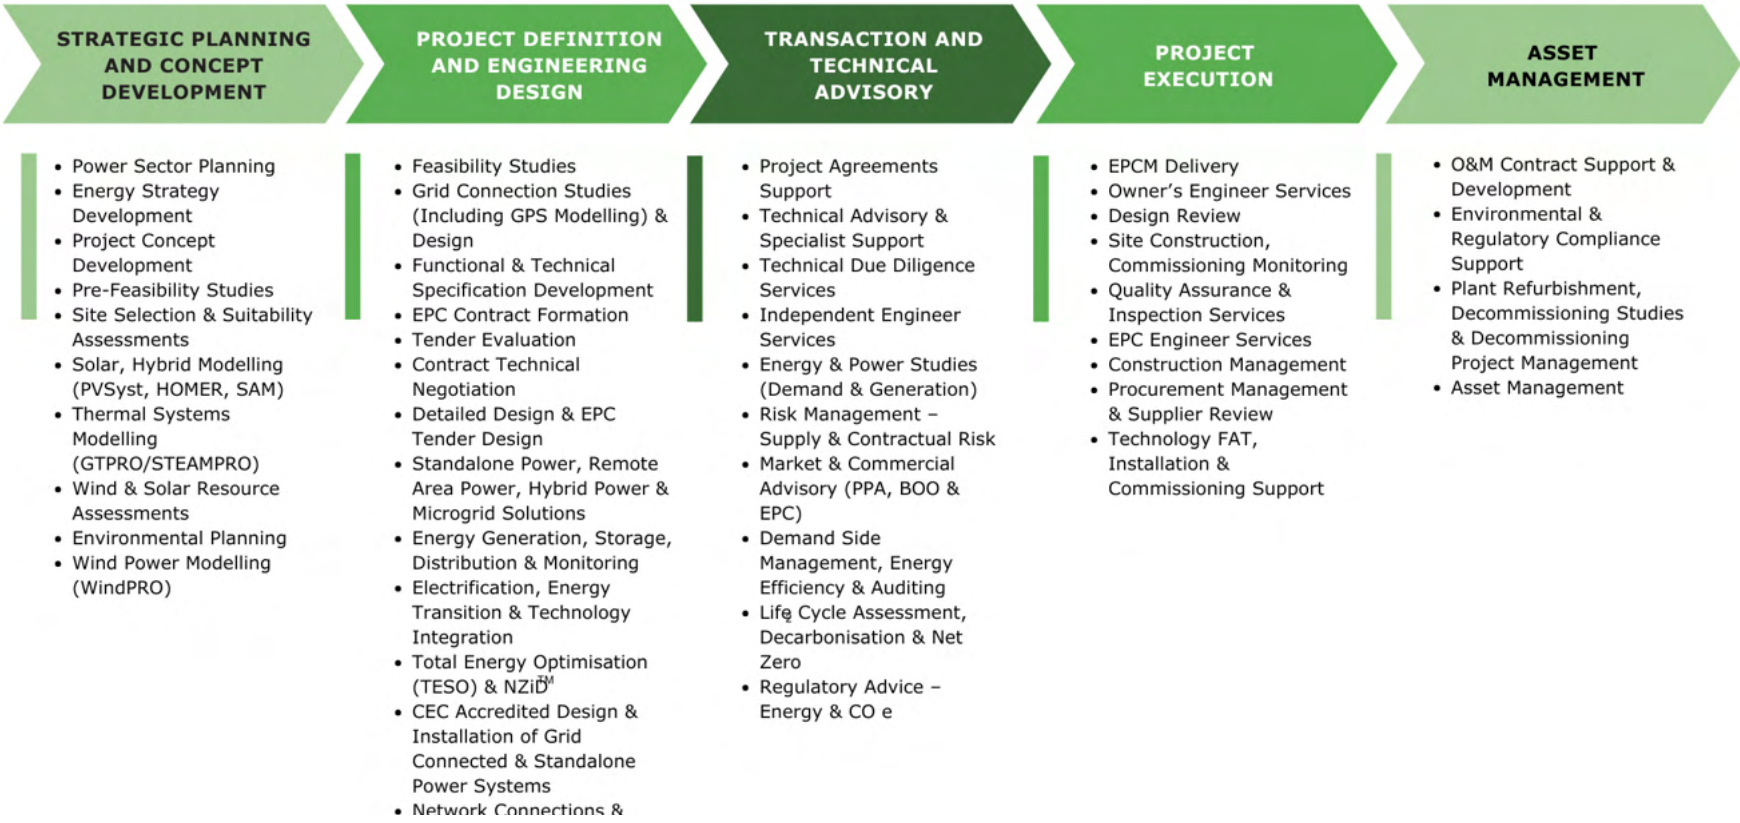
STRATEGIC PLANNING AND CONCEPT DEVELOPMENT

- Power Sector Planning
- Energy Strategy Development
- Project Concept Development
- Pre-Feasibility Studies
- Site Selection & Suitability Assessments
- Solar, Hybrid Modelling (PVSyst, HOMER, SAM)
- Thermal Systems Modelling (GTPRO/STEAMPRO)
- Wind & Solar Resource Assessments
- Environmental Planning
- Wind Power Modelling (WindPRO)

PROJECT DEFINITION AND ENGINEERING DESIGN

- Feasibility Studies
- Grid Connection Studies (Including GPS Modelling) & Design
- Functional & Technical Specification Development
- EPC Contract Formation
- Tender Evaluation
- Contract Technical Negotiation
- Detailed Design & EPC Tender Design
- Standalone Power, Remote Area Power, Hybrid Power & Microgrid Solutions
- Energy Generation, Storage, Distribution & Monitoring
- Electrification, Energy Transition & Technology Integration
- Total Energy Optimisation (TESO) & NZiD$^{TM}$
- CEC Accredited Design & Installation of Grid Connected & Standalone Power Systems
- Network Connections & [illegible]

TRANSACTION AND TECHNICAL ADVISORY

- Project Agreements Support
- Technical Advisory & Specialist Support
- Technical Due Diligence Services
- Independent Engineer Services
- Energy & Power Studies (Demand & Generation)
- Risk Management – Supply & Contractual Risk
- Market & Commercial Advisory (PPA, BOO & EPC)
- Demand Side Management, Energy Efficiency & Auditing
- Life Cycle Assessment, Decarbonisation & Net Zero
- Regulatory Advice – Energy & $CO_2e$

PROJECT EXECUTION

- EPCM Delivery
- Owner's Engineer Services
- Design Review
- Site Construction, Commissioning Monitoring
- Quality Assurance & Inspection Services
- EPC Engineer Services
- Construction Management
- Procurement Management & Supplier Review
- Technology FAT, Installation & Commissioning Support

ASSET MANAGEMENT

- O&M Contract Support & Development
- Environmental & Regulatory Compliance Support
- Plant Refurbishment, Decommissioning Studies & Decommissioning Project Management
- Asset Management